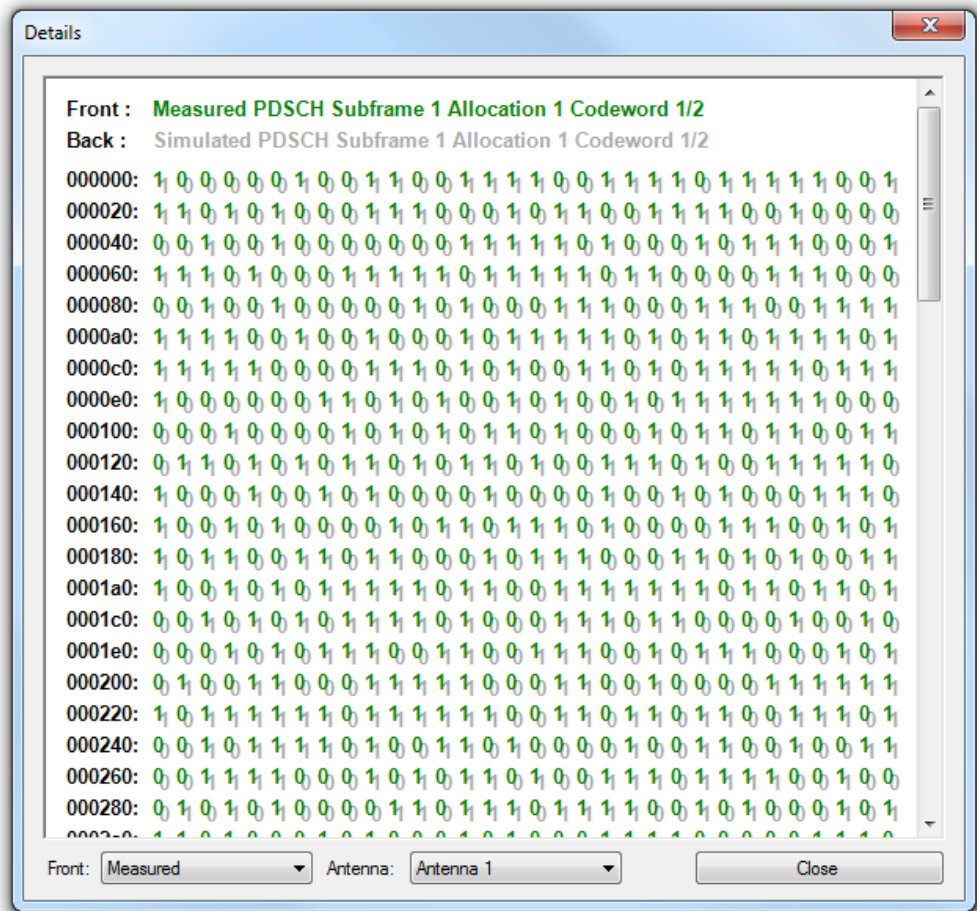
Details

Front : Measured PDSCH Subframe 1 Allocation 1 Codeword 1/2
Back : Simulated PDSCH Subframe 1 Allocation 1 Codeword 1/2

000000: 1 0 0 0 0 0 1 0 0 1 1 0 0 1 1 1 1 0 0 1 1 1 1 0 1 1 1 1 1 0 0 1
000020: 1 1 0 1 0 1 0 0 0 1 1 1 0 0 0 1 0 1 1 0 0 1 1 1 1 0 0 1 0 0 0 0
000040: 0 0 1 0 0 1 0 0 0 0 0 0 0 1 1 1 1 1 0 1 0 0 0 1 0 1 1 1 1 0 0 1
000060: 1 1 1 0 1 0 0 0 1 1 1 1 1 1 0 1 1 1 1 1 0 1 1 0 0 0 0 1 1 1 0 0 0
000080: 0 0 1 0 0 1 0 0 0 0 0 1 0 1 0 0 0 1 1 1 0 0 0 1 1 1 0 0 1 1 1 1
0000a0: 1 1 1 1 0 0 1 0 0 1 0 0 0 1 0 1 1 1 1 1 0 1 0 1 1 1 0 1 1 1 0 1
0000c0: 1 1 1 1 1 0 0 0 0 1 1 1 0 1 0 0 1 1 0 1 1 0 1 1 1 1 1 1 0 1 1 1
0000e0: 1 0 0 0 0 0 0 1 1 0 1 0 1 0 0 1 0 1 0 0 1 0 1 1 1 1 1 1 1 0 0 0
000100: 0 0 0 1 0 0 0 0 1 0 1 0 1 0 1 1 0 1 0 0 0 1 0 1 1 0 1 1 0 0 1 1
000120: 0 1 1 0 1 1 0 1 1 1 0 1 0 1 1 0 1 0 0 1 1 1 0 1 0 0 1 1 1 1 1 0
000140: 1 0 0 0 1 0 0 1 0 1 0 0 0 0 1 0 0 0 0 1 0 1 0 1 0 1 0 0 0 1 1 1 0
000160: 1 0 0 0 1 0 1 0 0 0 0 1 0 1 1 0 1 1 1 1 0 0 0 0 0 1 1 1 0 0 1 0 1
000180: 1 0 1 1 0 0 1 0 1 1 1 0 0 0 1 0 1 1 1 0 0 0 1 1 0 1 0 1 0 0 1 1
0001a0: 1 0 0 1 0 1 0 1 1 1 1 1 0 1 1 0 0 1 1 1 1 1 1 1 0 1 1 1 0 1 0 1
0001c0: 0 0 1 0 1 0 1 0 1 1 1 1 0 1 0 0 0 1 1 1 0 1 1 0 0 0 1 0 0 1 0
0001e0: 0 0 0 1 0 1 0 1 1 1 0 0 1 1 0 0 1 1 1 0 0 1 0 1 1 1 0 0 0 1 0 1
000200: 0 1 0 0 1 1 0 0 0 1 1 1 1 1 0 0 0 1 1 0 0 1 0 0 0 0 1 1 1 1 1 1
000220: 1 0 1 1 1 1 1 1 0 1 1 1 1 0 0 1 1 0 1 0 1 1 0 1 0 0 1 1 1 0 1
000240: 0 0 1 0 1 1 1 1 0 1 0 0 1 1 0 1 0 0 0 1 0 0 1 1 0 0 0 0 1 0 1 1
000260: 0 0 1 1 1 1 0 0 0 1 0 1 0 1 1 0 1 0 0 1 1 1 0 1 1 1 1 0 0 1 0 0
000280: 0 1 0 1 0 1 0 0 0 0 1 1 0 1 1 1 0 1 1 1 0 0 1 0 1 0 0 0 1 0 1
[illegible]

Front: Measured
Antenna: Antenna 1
Close